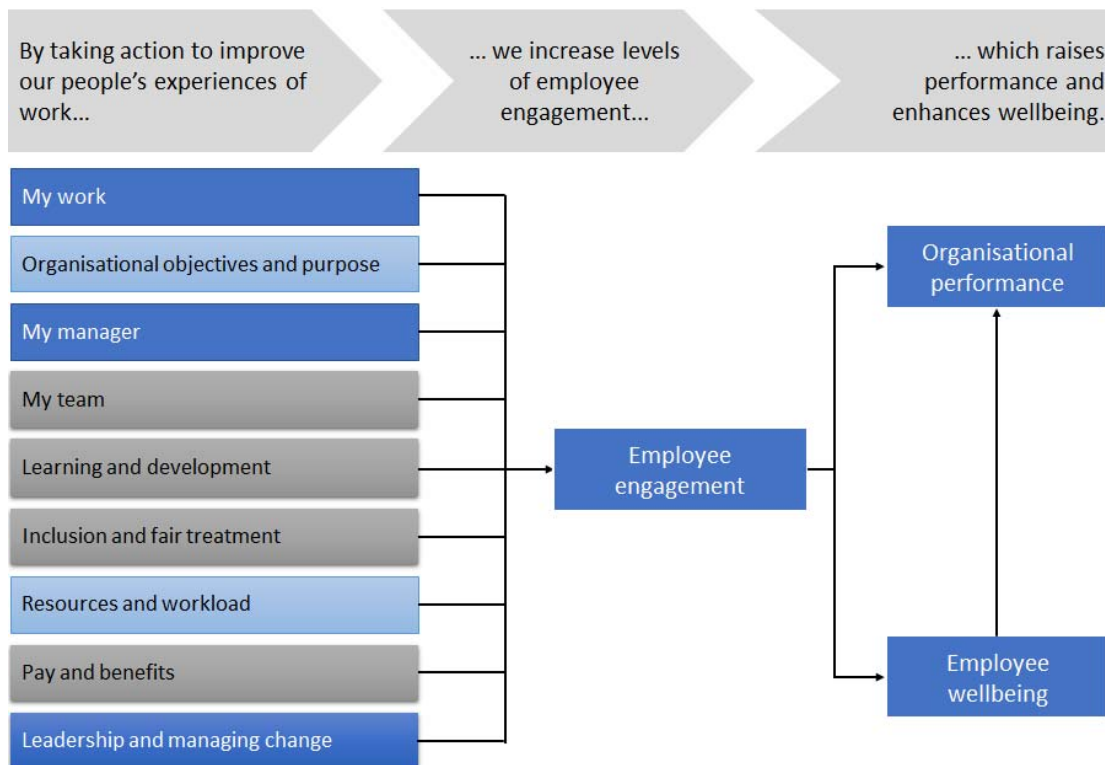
By taking action to improve our people's experiences of work...

... we increase levels of employee engagement...

... which raises performance and enhances wellbeing.

My work

Organisational objectives and purpose

My manager

My team

Learning and development

Inclusion and fair treatment

Resources and workload

Pay and benefits

Leadership and managing change

Employee engagement

Organisational performance

Employee wellbeing